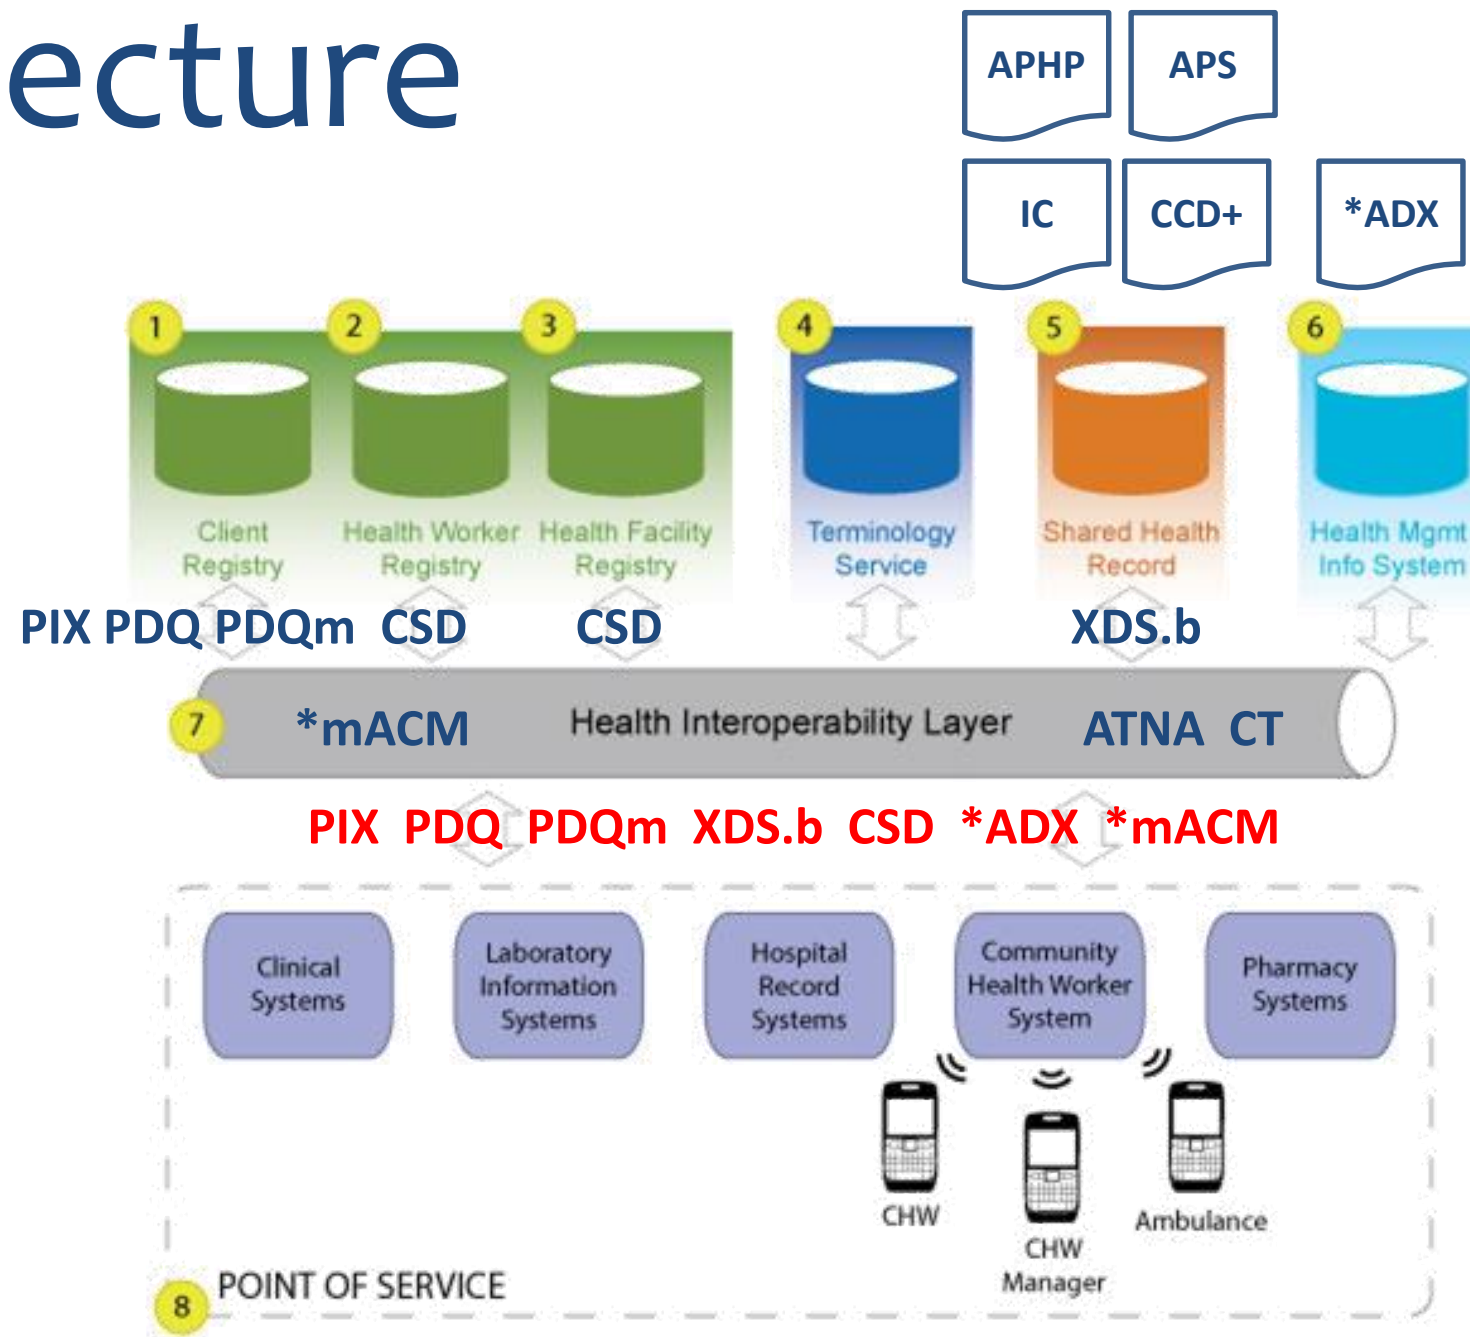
ecture

APHP APS

IC CCD+ *ADX

1 Client Registry

2 Health Worker Registry

3 Health Facility Registry

4 Terminology Service

5 Shared Health Record

6 Health Mgmt Info System

PIX PDQ PDQm CSD CSD XDS.b

7 *mACM Health Interoperability Layer ATNA CT

PIX PDQ PDQm XDS.b CSD *ADX *mACM

Clinical Systems

Laboratory Information Systems

Hospital Record Systems

Community Health Worker System

Pharmacy Systems

CHW

CHW Manager

Ambulance

8 POINT OF SERVICE